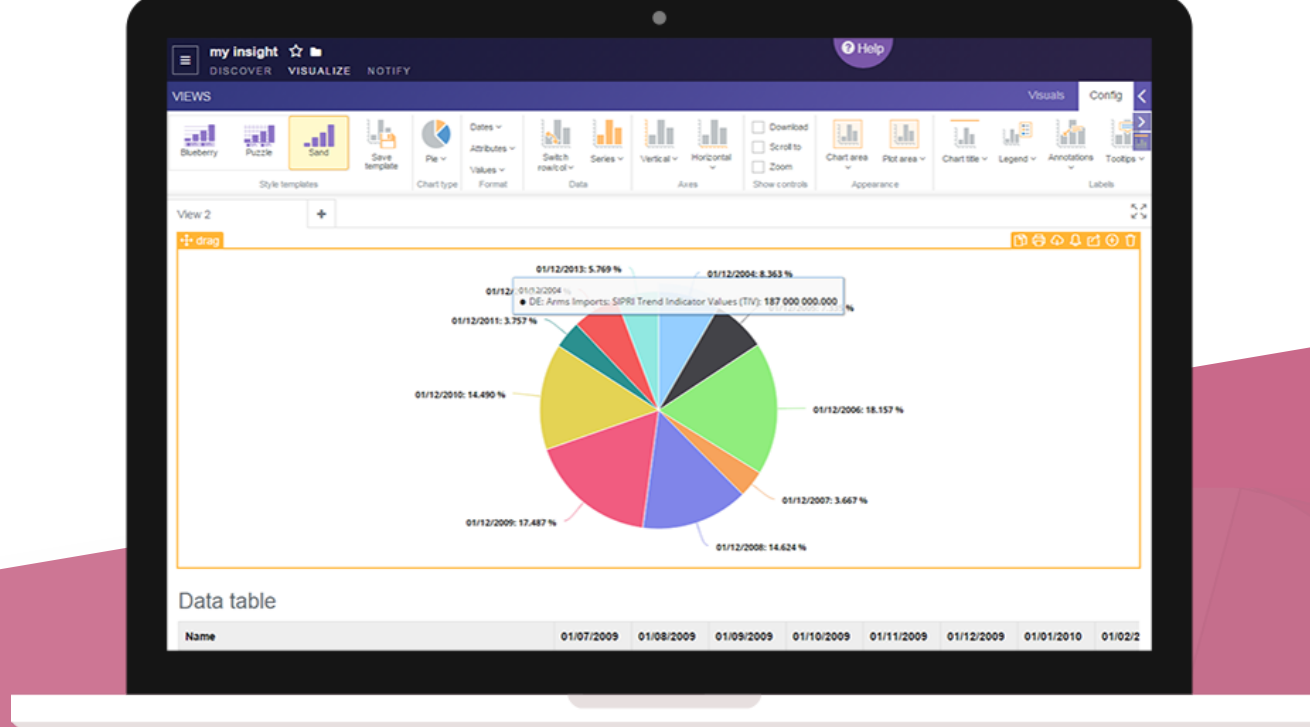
my insight
DISCOVER VISUALIZE NOTIFY

Help

VIEWS

Visuals Config

Blueberry Puzzle Sand Save template
Style templates

Pie
Chart type

Dates Attributes Values
Format

Switch row/col Series
Data

Vertical Horizontal
Axes

Download Scroll to Zoom
Show controls

Chart area Plot area
Appearance

Chart title Legend Annotations Tooltips
Labels

View 2 +

drag

01/12/2013: 5.769 %
01/12/2004: 8.363 %
01/12/2004
DE: Arms Imports: SIPRI Trend Indicator Values (TIV): 187 000 000.000
01/12/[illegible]
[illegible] %
01/12/2011: 3.757 %
01/12/2010: 14.490 %
01/12/2006: 18.157 %
01/12/2007: 3.667 %
01/12/2009: 17.487 %
01/12/2008: 14.624 %

Data table

| Name | 01/07/2009 | 01/08/2009 | 01/09/2009 | 01/10/2009 | 01/11/2009 | 01/12/2009 | 01/01/2010 | 01/02/2 |
|---|---|---|---|---|---|---|---|---|